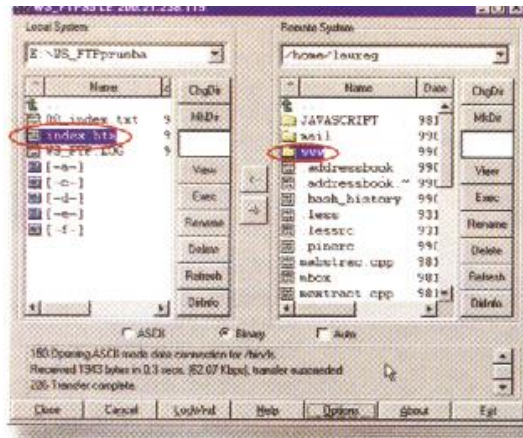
WS_FTP95 LE 200.21.238.115

Local System

E:\WS_FTPprueba

Name

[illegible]

00_index.txt

index.htm

WS_FTP.LOG

[-a-]

[-c-]

[-d-]

[-e-]

[-f-]

ChgDir

MkDir

View

Exec

Rename

Delete

Refresh

DirInfo

Remote System

/home/leureg

Name

Date

JAVASCRIPT

mail

www

addressbook

addressbook.~

bash_history

less

lessrc

pinerc

mabstrec.cpp

mbox

mextract.cpp

ChgDir

MkDir

View

Exec

Rename

Delete

Refresh

DirInfo

ASCII

Binary

Auto

150 Opening ASCII mode data connection for /bin/ls.
Received 1343 bytes in 0.3 secs, (62.07 Kbps), transfer succeeded
226 Transfer complete.

Close

Cancel

LogWnd

Help

Options

About

Exit